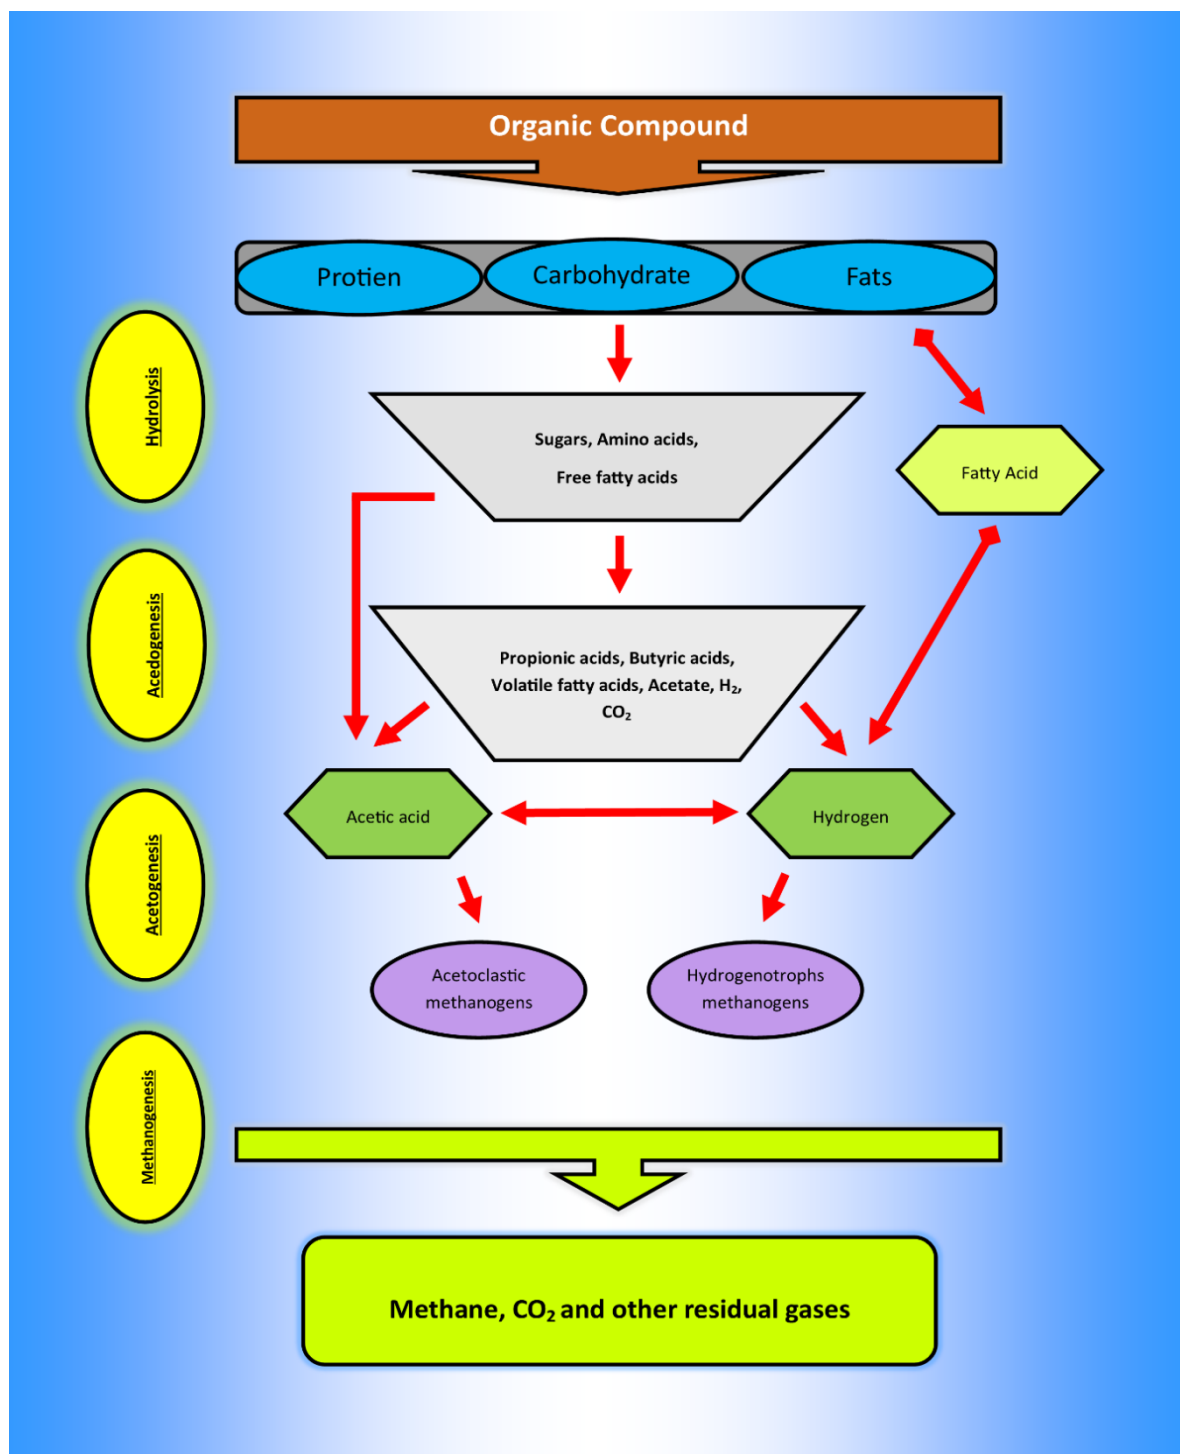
Organic Compound

Protien

Carbohydrate

Fats

Hydrolysis

Sugars, Amino acids, Free fatty acids

Fatty Acid

Acedogenesis

Propionic acids, Butyric acids, Volatile fatty acids, Acetate, $H_2$, $CO_2$

Acetogenesis

Acetic acid

Hydrogen

Acetoclastic methanogens

Hydrogenotrophs methanogens

Methanogenesis

Methane, $CO_2$ and other residual gases